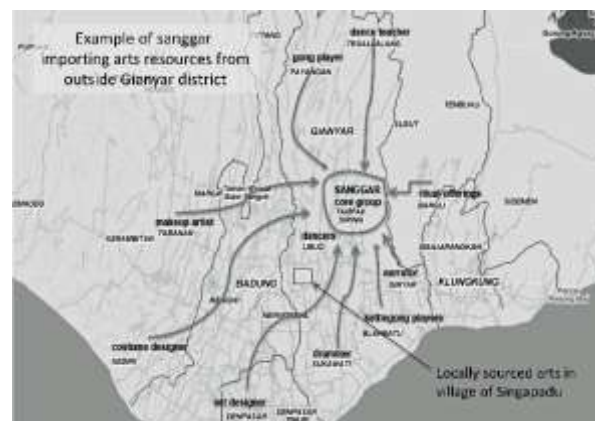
Example of sanggar importing arts resources from outside Gianyar district

gong player
PAYANGAN

dance teacher
TEGALLALANG

GIANYAR

SANGGAR
core group

makeup artist
TABANAN

dancers
UBUD

ritual offerings
BANGLI

BADUNG

narrator
GIANYAR

KLUNGKUNG

costume designer

gamelan players

drummer
SUKAWATI

set designer
DENPASAR

Locally sourced arts in village of Singapadu